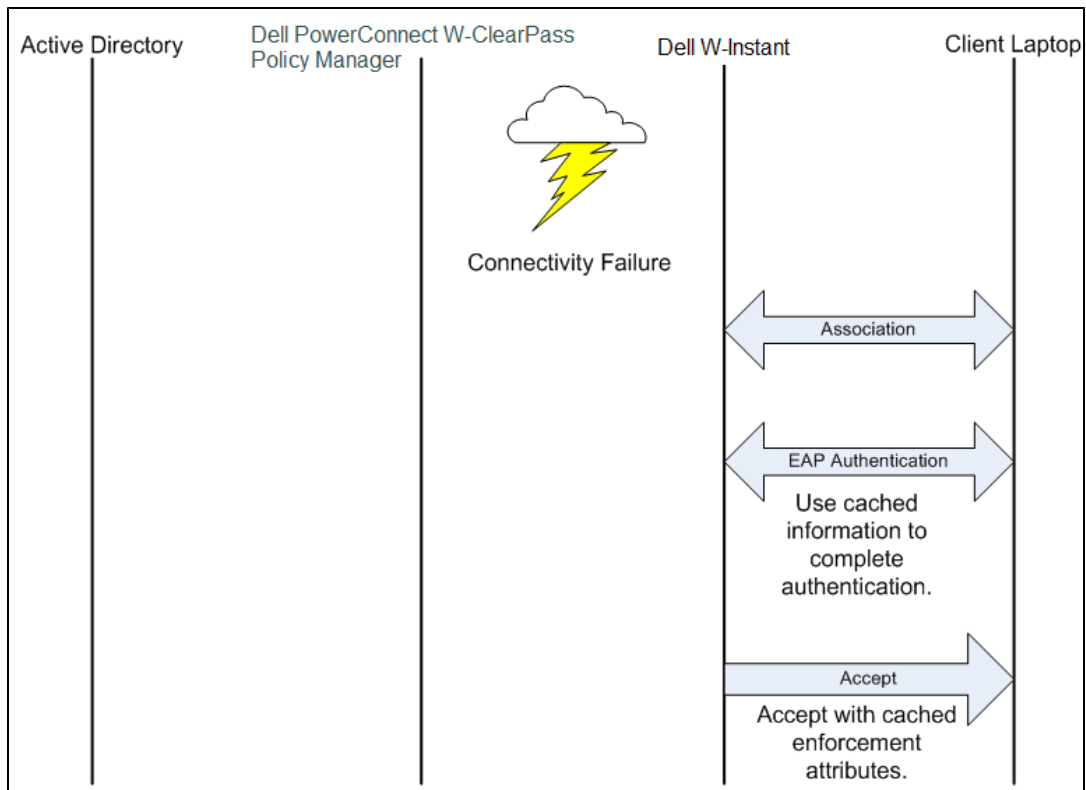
Active Directory

Dell PowerConnect W-ClearPass Policy Manager

Dell W-Instant

Client Laptop

Connectivity Failure

Association

EAP Authentication

Use cached information to complete authentication.

Accept

Accept with cached enforcement attributes.